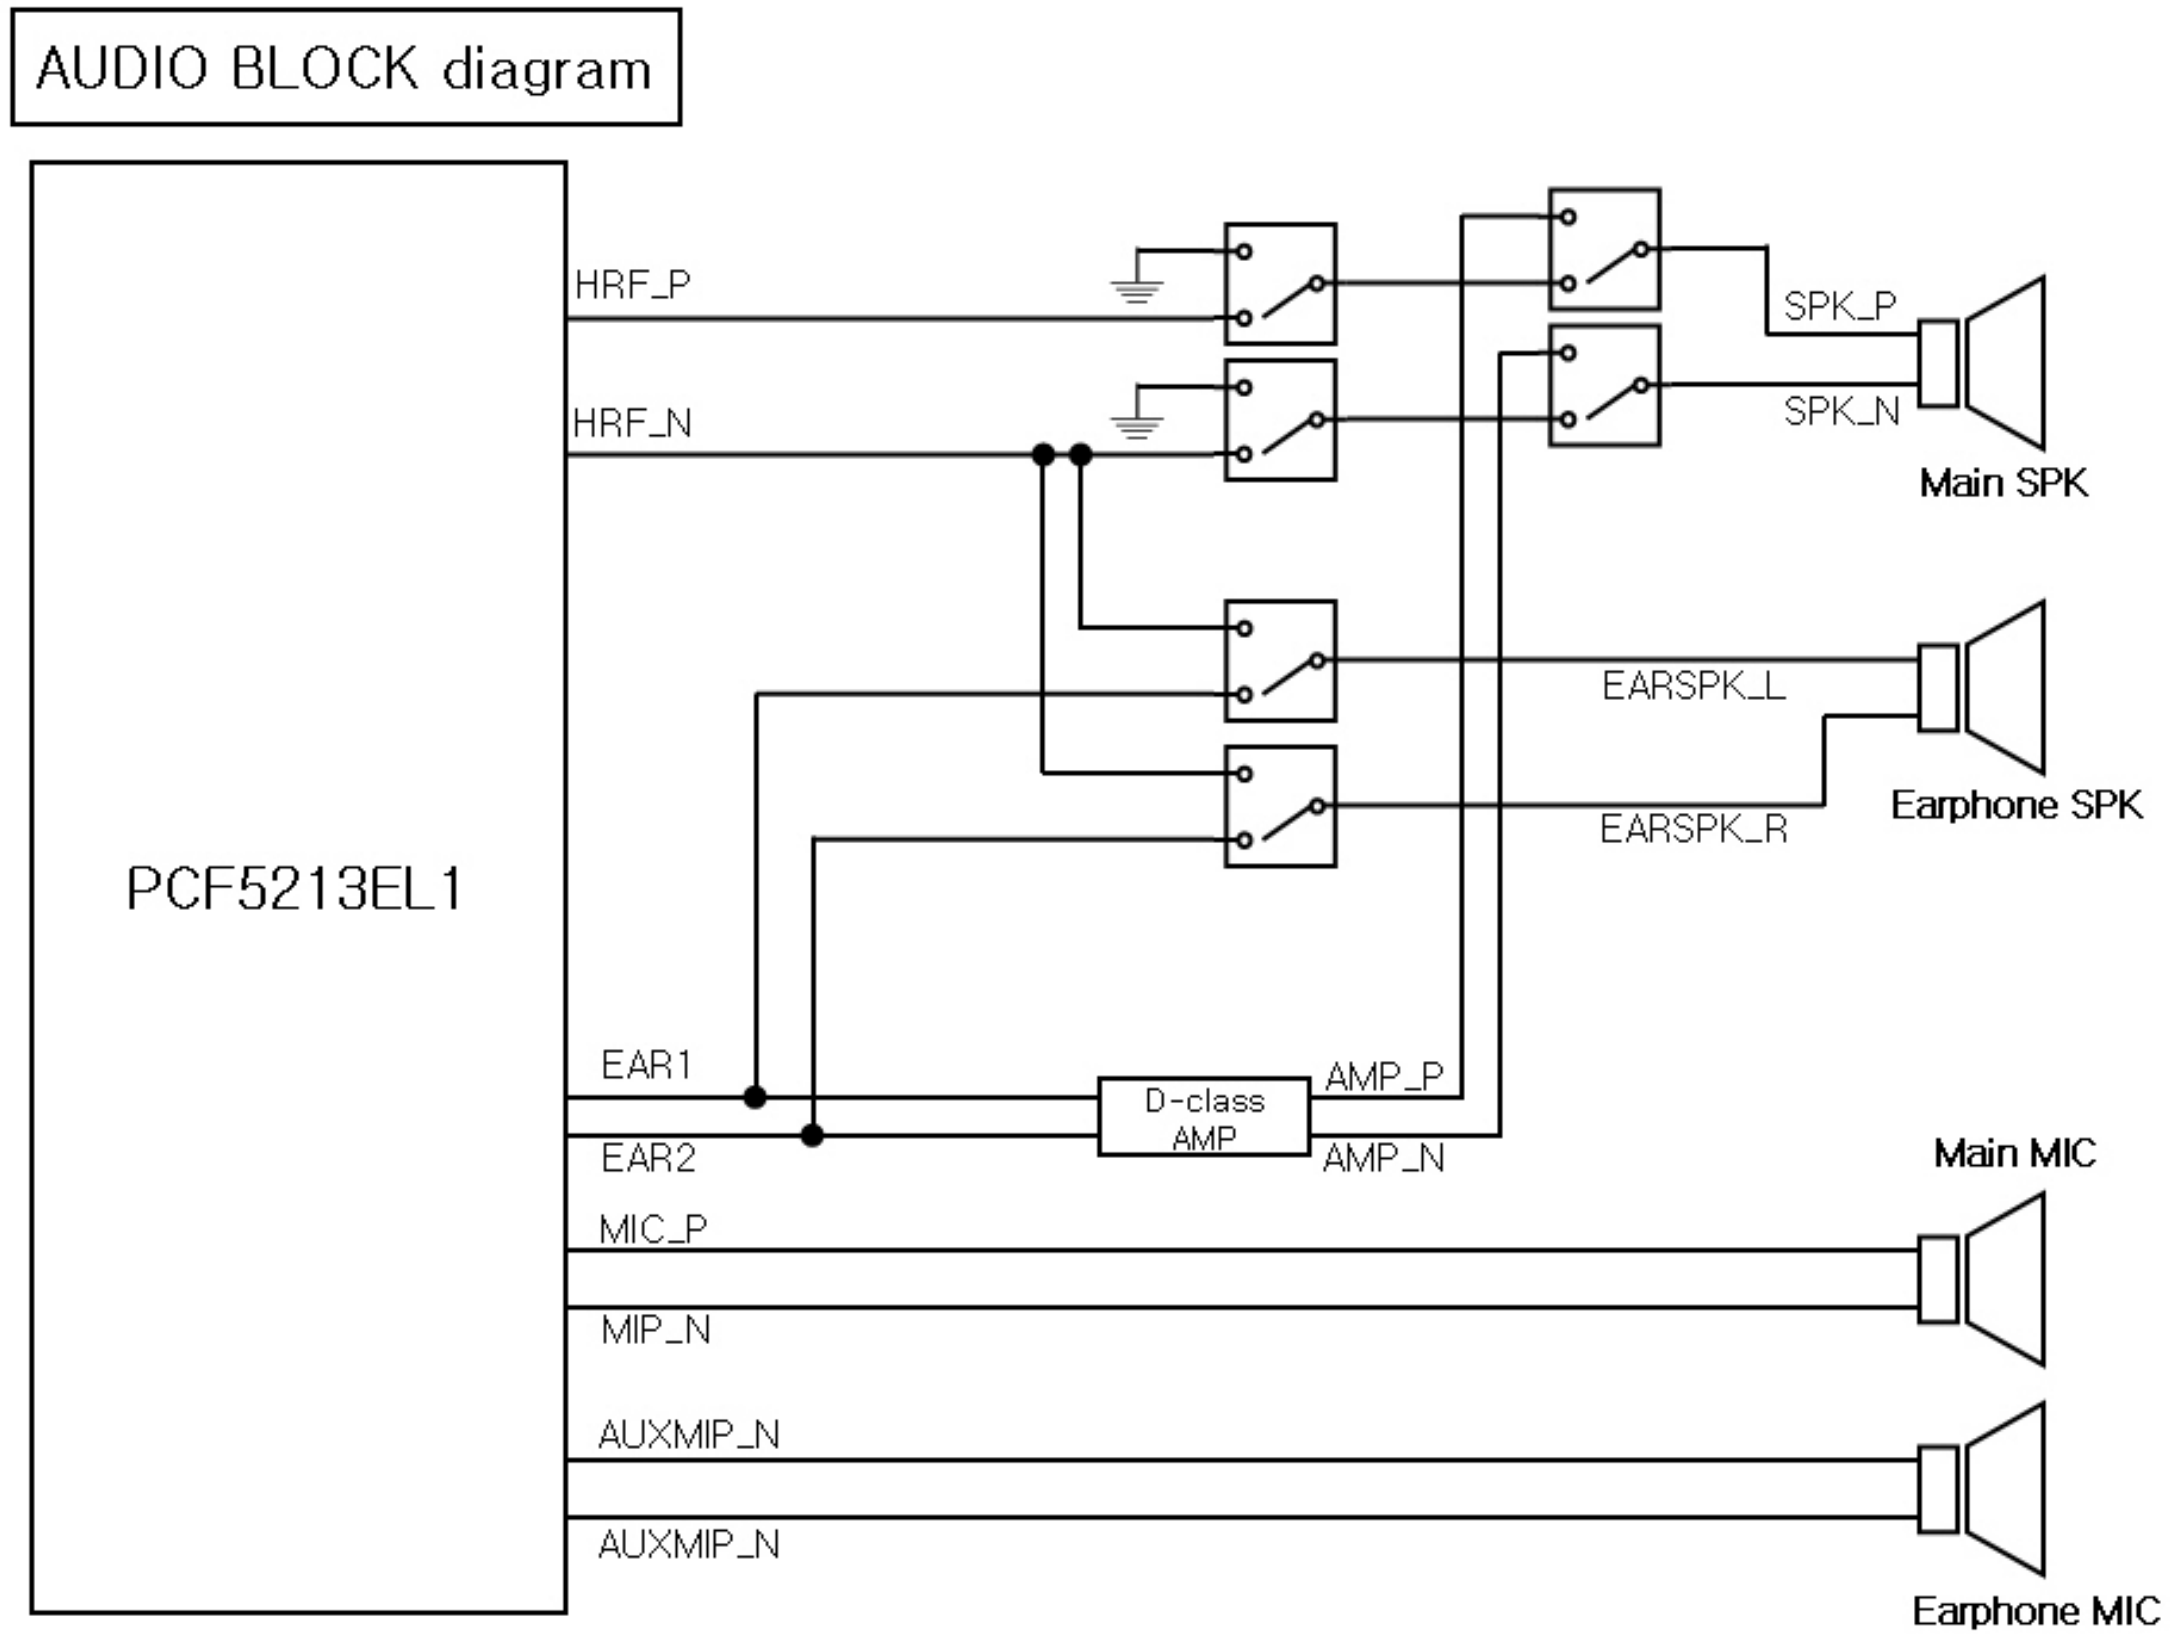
AUDIO BLOCK diagram

PCF5213EL1

HRF_P

HRF_N

SPK_P

SPK_N

Main SPK

EARSPK_L

EARSPK_R

Earphone SPK

EAR1

EAR2

D-class AMP

AMP_P

AMP_N

Main MIC

MIC_P

MIP_N

AUXMIP_N

AUXMIP_N

Earphone MIC